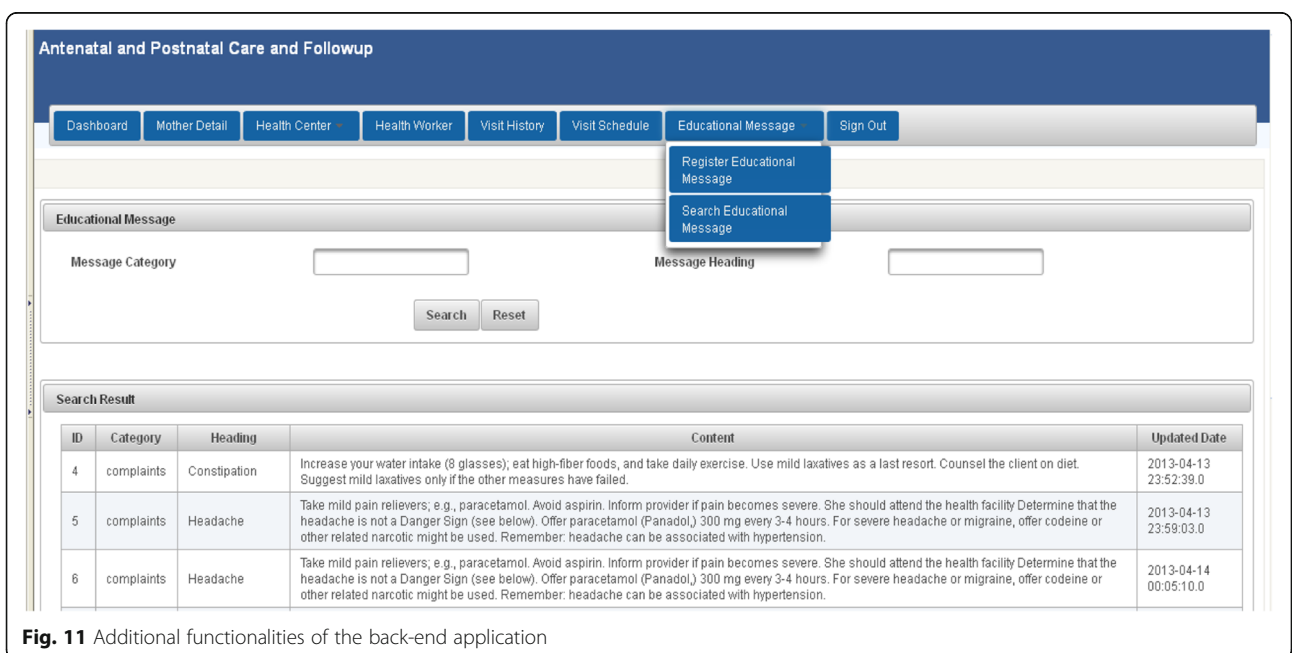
Antenatal and Postnatal Care and Followup

Dashboard
Mother Detail
Health Center
Health Worker
Visit History
Visit Schedule
Educational Message
Sign Out

Register Educational Message
Search Educational Message

Educational Message

Message Category
Message Heading

Search
Reset

Search Result

| ID | Category | Heading | Content | Updated Date |
|---|---|---|---|---|
| 4 | complaints | Constipation | Increase your water intake (8 glasses); eat high-fiber foods, and take daily exercise. Use mild laxatives as a last resort. Counsel the client on diet. Suggest mild laxatives only if the other measures have failed. | 2013-04-13 23:52:39.0 |
| 5 | complaints | Headache | Take mild pain relievers; e.g., paracetamol. Avoid aspirin. Inform provider if pain becomes severe. She should attend the health facility Determine that the headache is not a Danger Sign (see below). Offer paracetamol (Panadol,) 300 mg every 3-4 hours. For severe headache or migraine, offer codeine or other related narcotic might be used. Remember: headache can be associated with hypertension. | 2013-04-13 23:59:03.0 |
| 6 | complaints | Headache | Take mild pain relievers; e.g., paracetamol. Avoid aspirin. Inform provider if pain becomes severe. She should attend the health facility Determine that the headache is not a Danger Sign (see below). Offer paracetamol (Panadol,) 300 mg every 3-4 hours. For severe headache or migraine, offer codeine or other related narcotic might be used. Remember: headache can be associated with hypertension. | 2013-04-14 00:05:10.0 |

Fig. 11 Additional functionalities of the back-end application